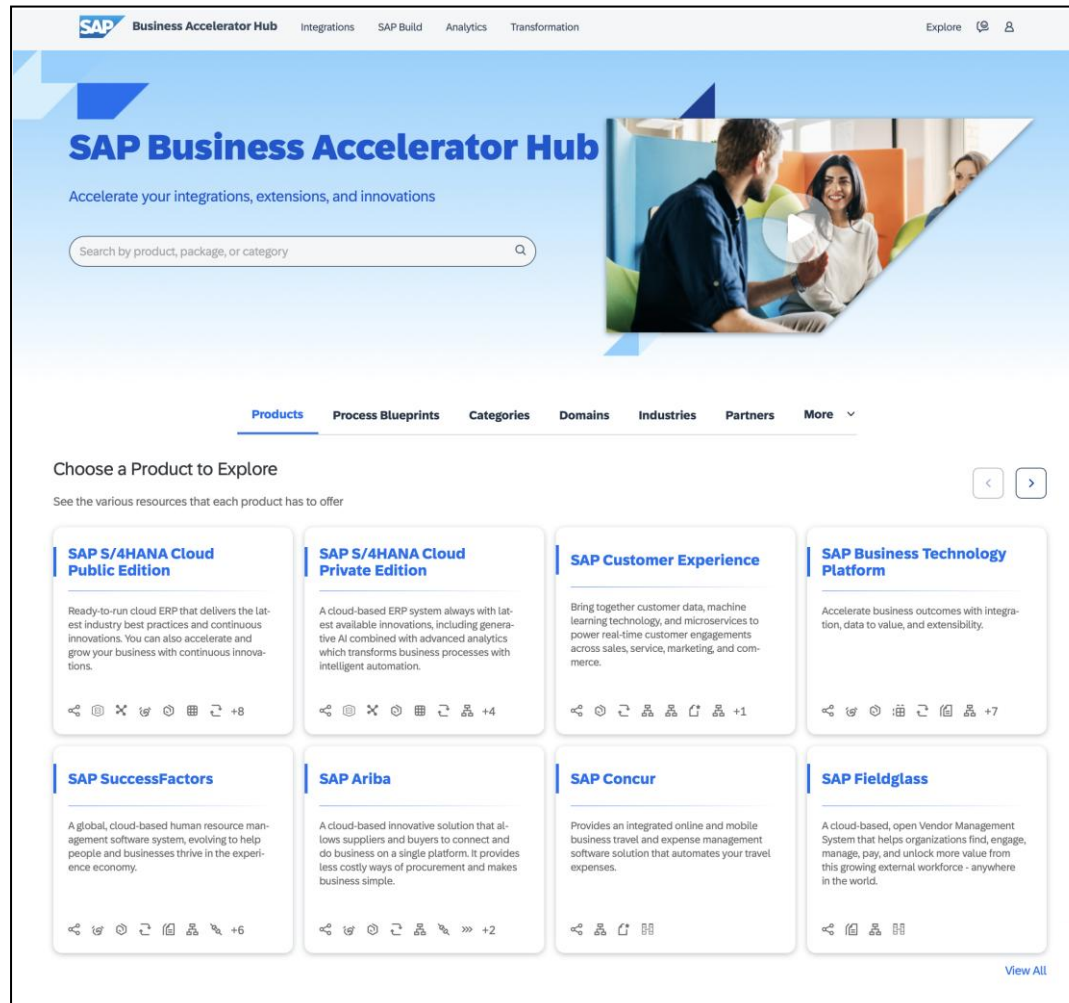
SAP Business Accelerator Hub Integrations SAP Build Analytics Transformation Explore

SAP Business Accelerator Hub

Accelerate your integrations, extensions, and innovations

Search by product, package, or category

Products Process Blueprints Categories Domains Industries Partners More

Choose a Product to Explore

See the various resources that each product has to offer

SAP S/4HANA Cloud Public Edition

Ready-to-run cloud ERP that delivers the latest industry best practices and continuous innovations. You can also accelerate and grow your business with continuous innovations.

+8

SAP S/4HANA Cloud Private Edition

A cloud-based ERP system always with latest available innovations, including generative AI combined with advanced analytics which transforms business processes with intelligent automation.

+4

SAP Customer Experience

Bring together customer data, machine learning technology, and microservices to power real-time customer engagements across sales, service, marketing, and commerce.

+1

SAP Business Technology Platform

Accelerate business outcomes with integration, data to value, and extensibility.

+7

SAP SuccessFactors

A global, cloud-based human resource management software system, evolving to help people and businesses thrive in the experience economy.

+6

SAP Ariba

A cloud-based innovative solution that allows suppliers and buyers to connect and do business on a single platform. It provides less costly ways of procurement and makes business simple.

+2

SAP Concur

Provides an integrated online and mobile business travel and expense management software solution that automates your travel expenses.

SAP Fieldglass

A cloud-based, open Vendor Management System that helps organizations find, engage, manage, pay, and unlock more value from this growing external workforce - anywhere in the world.

View All